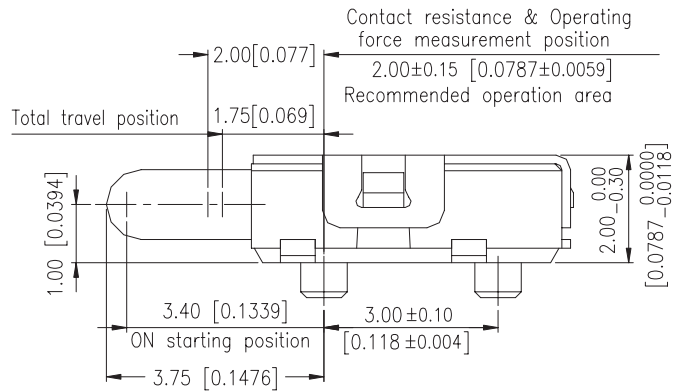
Contact resistance & Operating force measurement position

2.00[0.077]

2.00±0.15 [0.0787±0.0059]

Recommended operation area

Total travel position

1.75[0.069]

1.00 [0.0394]

$2.00^{0.00}_{-0.30}$

$[0.0787^{0.0000}_{-0.0118}]$

3.40 [0.1339]

ON starting position

3.00 ±0.10

[0.118 ±0.004]

3.75 [0.1476]